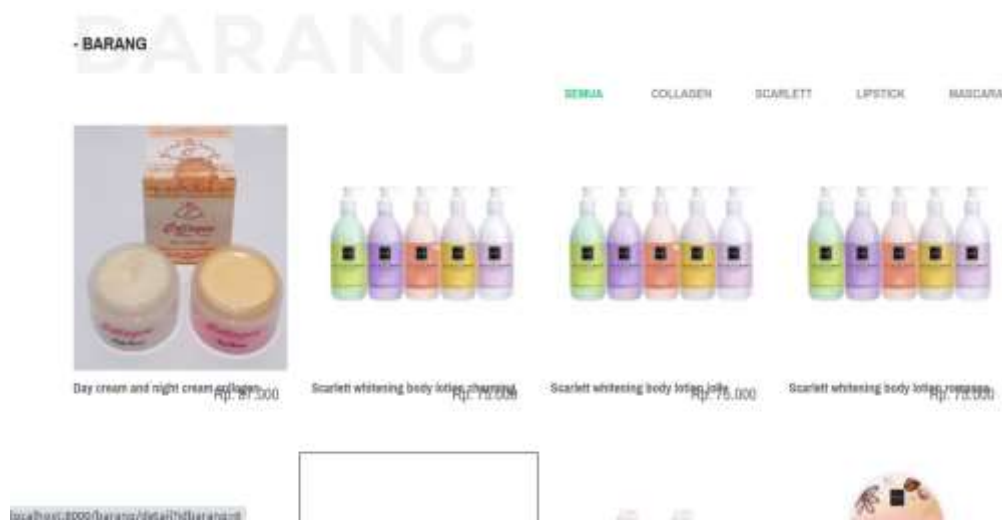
BARANG

- BARANG

SEMUA COLLAGEN SCARLETT LIPSTICK MASCARA

Day cream and night cream collagen Rp. 87.000

Scarlett whitening body lotion charming Rp. 75.000

Scarlett whitening body lotion jolly Rp. 75.000

Scarlett whitening body lotion romansa Rp. 75.000

localhost:8000/barang/detail?idbarang=6